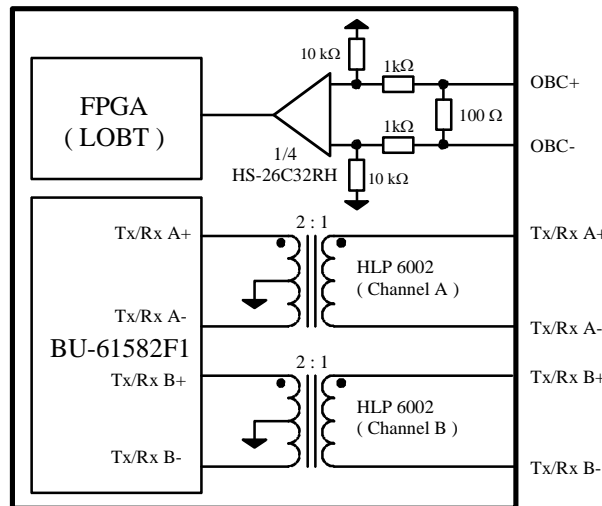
10 kΩ

1kΩ

OBC+

FPGA
( LOBT )

100 Ω

1kΩ

OBC-

1/4
HS-26C32RH

10 kΩ

2 : 1

Tx/Rx A+

Tx/Rx A+

HLP 6002
( Channel A )

Tx/Rx A-

Tx/Rx A-

BU-61582F1

2 : 1

Tx/Rx B+

Tx/Rx B+

HLP 6002
( Channel B )

Tx/Rx B-

Tx/Rx B-